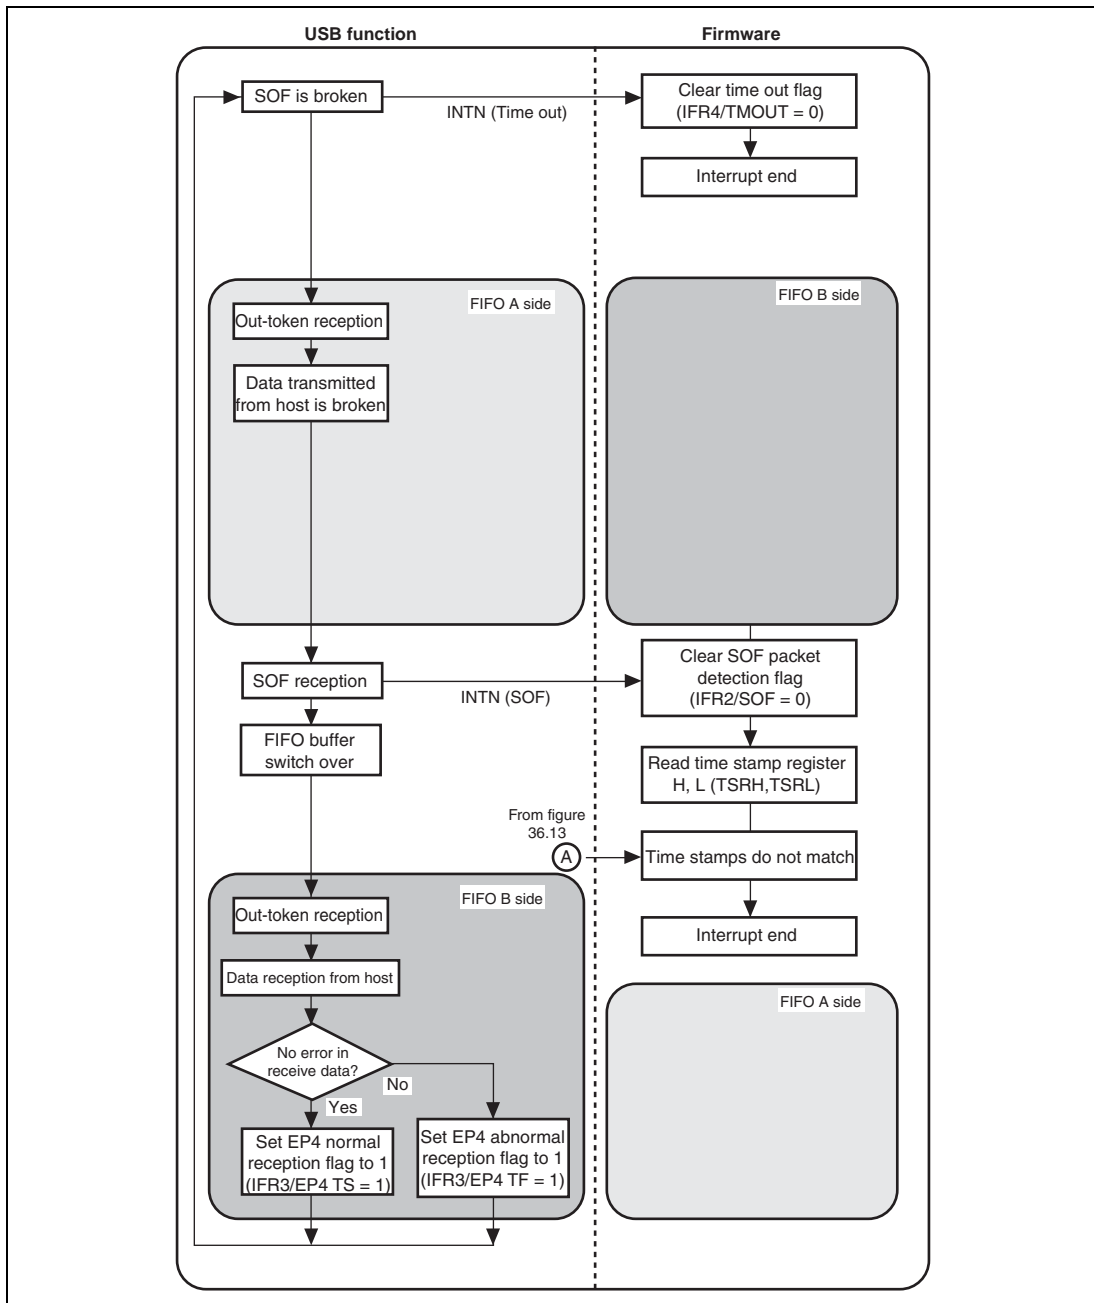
USB function

Firmware

SOF is broken

INTN (Time out)

Clear time out flag (IFR4/TMOUT = 0)

Interrupt end

FIFO A side

Out-token reception

Data transmitted from host is broken

FIFO B side

SOF reception

INTN (SOF)

Clear SOF packet detection flag (IFR2/SOF = 0)

FIFO buffer switch over

Read time stamp register H, L (TSRH,TSRL)

From figure 36.13

A

Time stamps do not match

Interrupt end

FIFO B side

Out-token reception

Data reception from host

No error in receive data?

No

Yes

Set EP4 normal reception flag to 1 (IFR3/EP4 TS = 1)

Set EP4 abnormal reception flag to 1 (IFR3/EP4 TF = 1)

FIFO A side